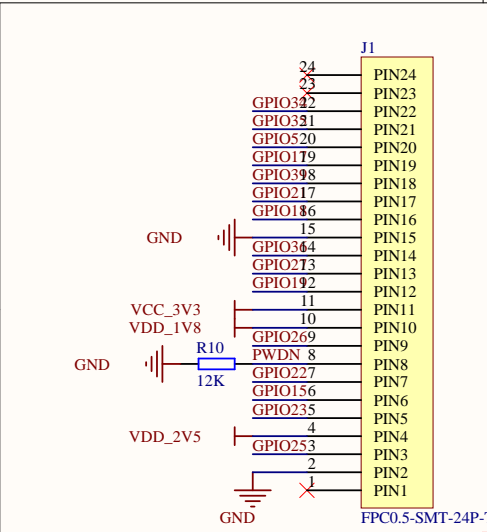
J1

24 PIN24
23 PIN23
GPIO34 22 PIN22
GPIO35 21 PIN21
GPIO5 20 PIN20
GPIO17 19 PIN19
GPIO39 18 PIN18
GPIO21 17 PIN17
GPIO18 16 PIN16
GND 15 PIN15
GPIO36 14 PIN14
GPIO27 13 PIN13
GPIO19 12 PIN12
VCC_3V3 11 PIN11
VDD_1V8 10 PIN10
GPIO26 9 PIN9
GND R10 12K PWDN 8 PIN8
GPIO22 7 PIN7
GPIO15 6 PIN6
GPIO23 5 PIN5
VDD_2V5 4 PIN4
GPIO25 3 PIN3
2 PIN2
1 PIN1
GND

FPC0.5-SMT-24P-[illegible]